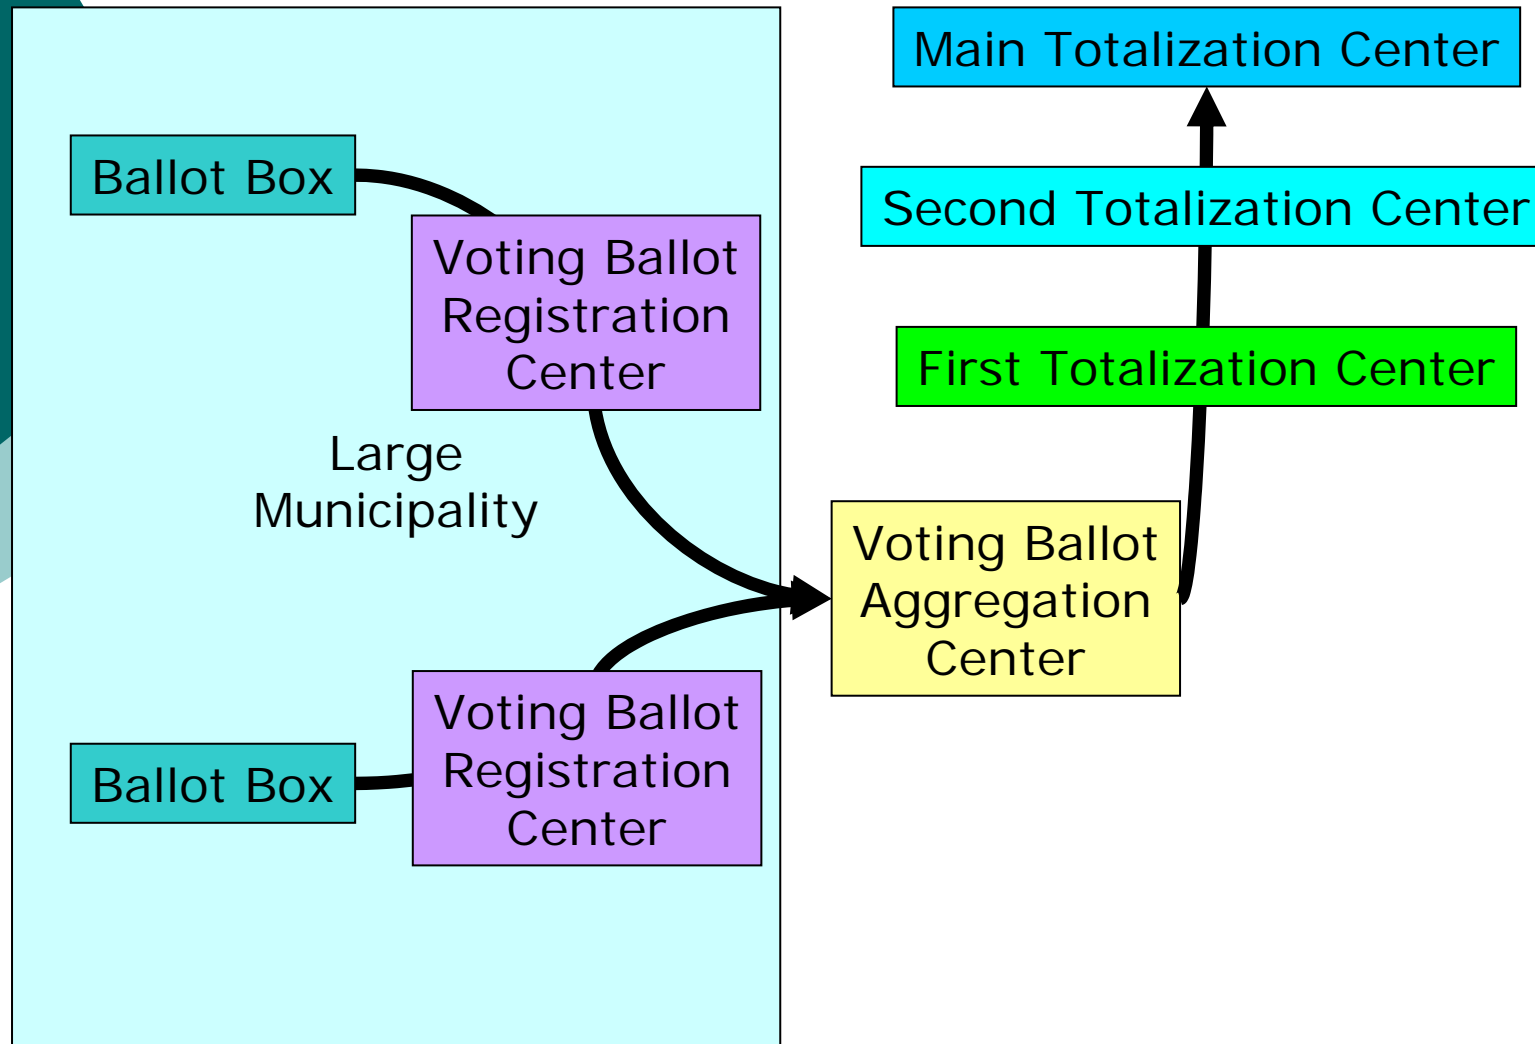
Main Totalization Center

Second Totalization Center

First Totalization Center

Ballot Box

Voting Ballot Registration Center

Large Municipality

Voting Ballot Aggregation Center

Ballot Box

Voting Ballot Registration Center